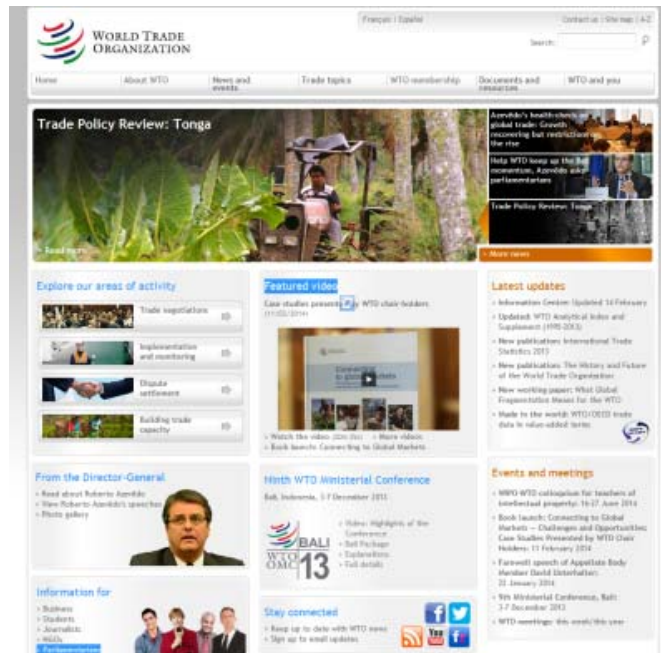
WORLD TRADE ORGANIZATION

Français | Español

Contact us | Site map | A-Z

Search:

Home | About WTO | News and events | Trade topics | WTO membership | Documents and resources | WTO and you

Trade Policy Review: Tonga

› Read more

Azevêdo's health-check on global trade: Growth recovering but restrictions on the rise

Help WTO keep up the Bali momentum, Azevêdo asks parliamentarians

Trade Policy Review: Tonga

› More news

Explore our areas of activity

Trade negotiations

Implementation and monitoring

Dispute settlement

Building trade capacity

Featured video

Case studies presented by WTO chair holders (11/02/2014)

› Watch the video (00m 00s) › More videos
› Book launch: Connecting to Global Markets

Latest updates

› Information Gender: Updated 14 February
› Updated: WTO Analytical Index and Supplement (1995-2013)
› New publication: International Trade Statistics 2013
› New publication: The History and Future of the World Trade Organization
› New working paper: What Global Fragmentation Means for the WTO
› Made in the world: WTO/OECD trade data in value-added terms

From the Director-General

› Read about Roberto Azevêdo
› View Roberto Azevêdo's speeches
› Photo gallery

Ninth WTO Ministerial Conference

Bali, Indonesia, 3-7 December 2013

WTO OMC BALI 13

› Video: Highlights of the Conference
› Bali Package
› Explanations
› Full details

Events and meetings

› WIPO-WTO colloquium for teachers of intellectual property: 16-27 June 2014
› Book launch: Connecting to Global Markets — Challenges and Opportunities: Case Studies Presented by WTO Chair Holders: 11 February 2014
› Farewell speech of Appellate Body Member David Unterhalter: 22 January 2014
› 9th Ministerial Conference, Bali: 3-7 December 2013
› WTO meetings: this week/this year

Information for

› Business
› Students
› Journalists
› NGOs
› Parliamentarians

Stay connected

› Keep up to date with WTO news
› Sign up to email updates